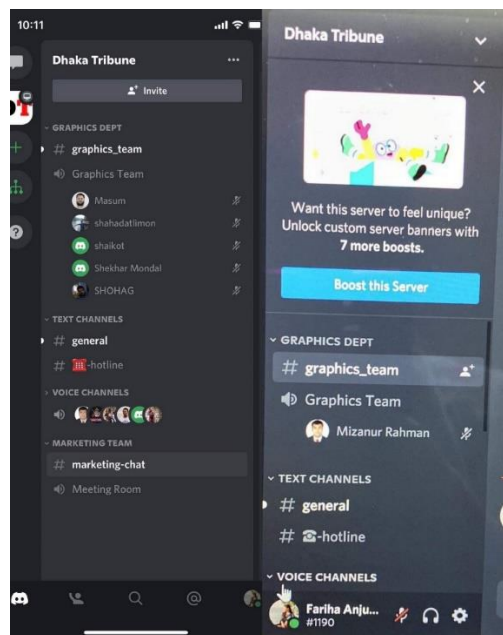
10:11

Dhaka Tribune
...
Invite

GRAPHICS DEPT
# graphics_team
Graphics Team
Masum
shahadatlimon
shaikot
Shekhar Mondal
SHOHAG

TEXT CHANNELS
# general
# -hotline

VOICE CHANNELS

MARKETING TEAM
# marketing-chat
Meeting Room

Dhaka Tribune

Want this server to feel unique? Unlock custom server banners with 7 more boosts.

Boost this Server

GRAPHICS DEPT
# graphics_team
Graphics Team
Mizanur Rahman

TEXT CHANNELS
# general
# -hotline

VOICE CHANNELS

Fariha Anju...
#1190